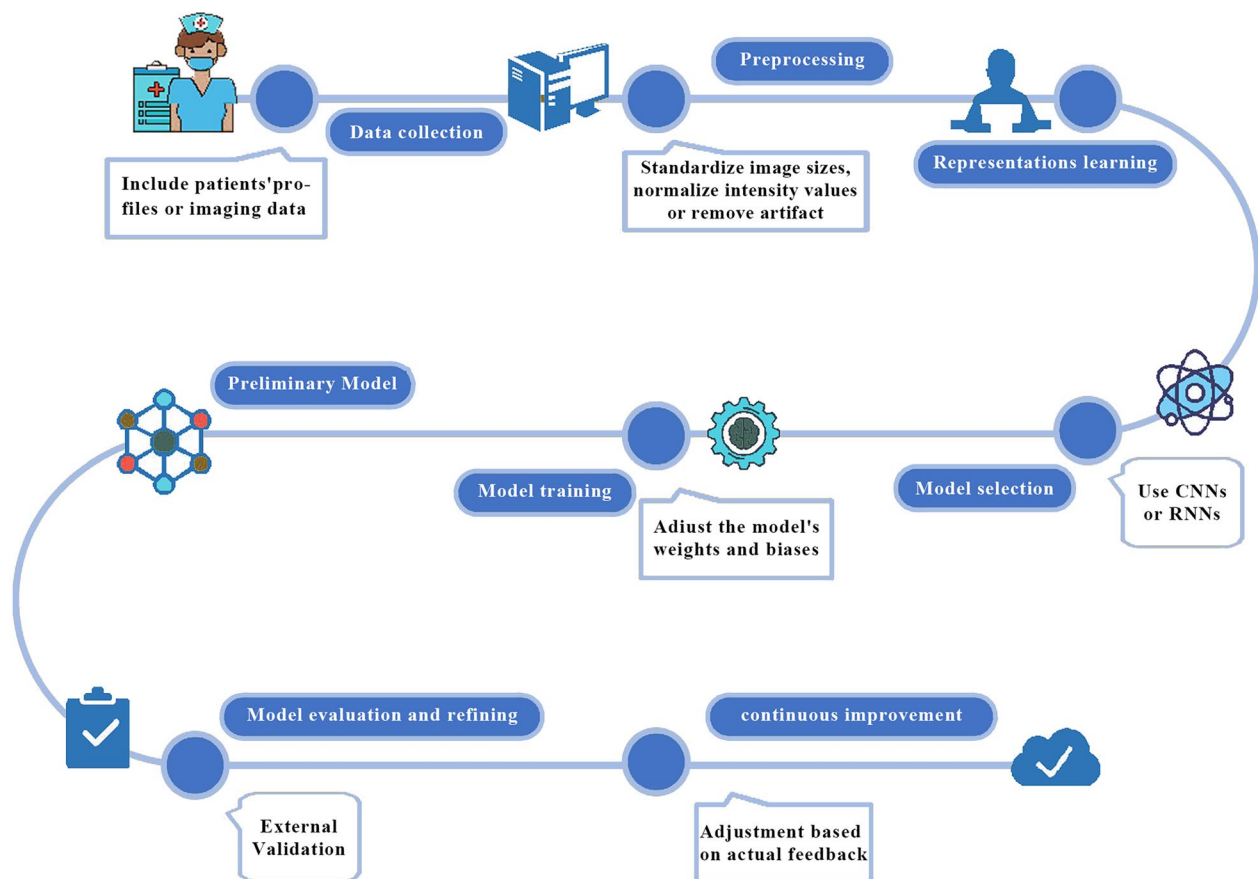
Data collection

Include patients'profiles or imaging data

Preprocessing

Standardize image sizes, normalize intensity values or remove artifact

Representations learning

Model selection

Use CNNs or RNNs

Model training

Adiust the model's weights and biases

Preliminary Model

Model evaluation and refining

External Validation

continuous improvement

Adjustment based on actual feedback